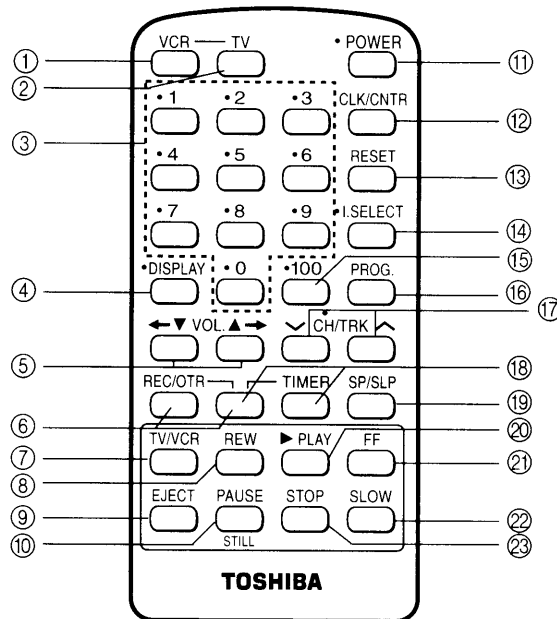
① VCR — TV
② 
• POWER ⑪
③ •1 •2 •3 CLK/CNTR ⑫
•4 •5 •6 RESET ⑬
•7 •8 •9 •I.SELECT ⑭
⑮
④ •DISPLAY •0 •100 PROG. ⑯
⑰
←▼ VOL. ▲→ CH/TRK
⑤
⑱
REC/OTR TIMER SP/SLP ⑲
⑥
⑦ TV/VCR REW ▶ PLAY FF ⑳ ㉑
⑧
⑨ EJECT PAUSE STOP SLOW ㉒
⑩ STILL ㉓
TOSHIBA